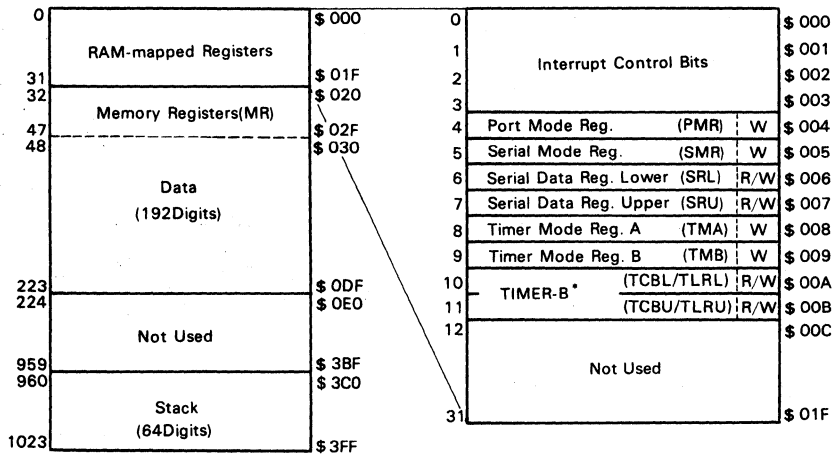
| | | |
|---|---|---|
| 0 | RAM-mapped Registers | \$ 000 |
| 31 | | \$ 01F |
| 32 | Memory Registers(MR) | \$ 020 |
| 47 | | \$ 02F |
| 48 | Data (192Digits) | \$ 030 |
| 223 | | \$ 0DF |
| 224 | Not Used | \$ 0E0 |
| 959 | | \$ 3BF |
| 960 | Stack (64Digits) | \$ 3C0 |
| 1023 | | \$ 3FF |

| | | | | |
|---|---|---|---|---|
| 0 | Interrupt Control Bits | | | \$ 000 |
| 1 | | | | \$ 001 |
| 2 | | | | \$ 002 |
| 3 | | | | \$ 003 |
| 4 | Port Mode Reg. | (PMR) | W | \$ 004 |
| 5 | Serial Mode Reg. | (SMR) | W | \$ 005 |
| 6 | Serial Data Reg. Lower | (SRL) | R/W | \$ 006 |
| 7 | Serial Data Reg. Upper | (SRU) | R/W | \$ 007 |
| 8 | Timer Mode Reg. A | (TMA) | W | \$ 008 |
| 9 | Timer Mode Reg. B | (TMB) | W | \$ 009 |
| 10 | TIMER-B* | (TCBL/TLRL) | R/W | \$ 00A |
| 11 | | (TCBU/TLRU) | R/W | \$ 00B |
| 12 | Not Used | | | \$ 00C |
| 31 | | | | \$ 01F |